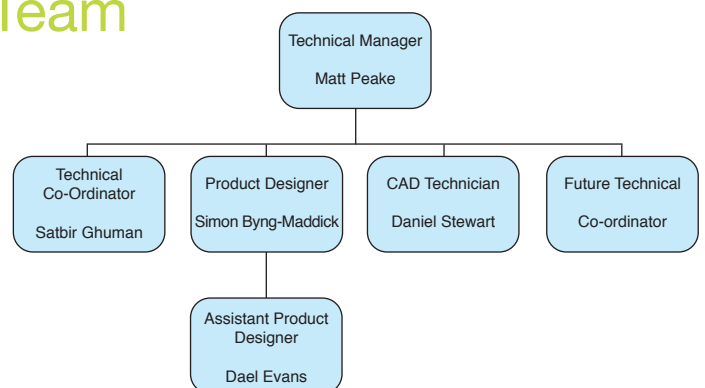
Team

Technical Manager
Matt Peake

Technical Co-Ordinator
Satbir Ghuman

Product Designer
Simon Byng-Maddick

CAD Technician
Daniel Stewart

Future Technical
Co-ordinator

Assistant Product Designer
Dael Evans